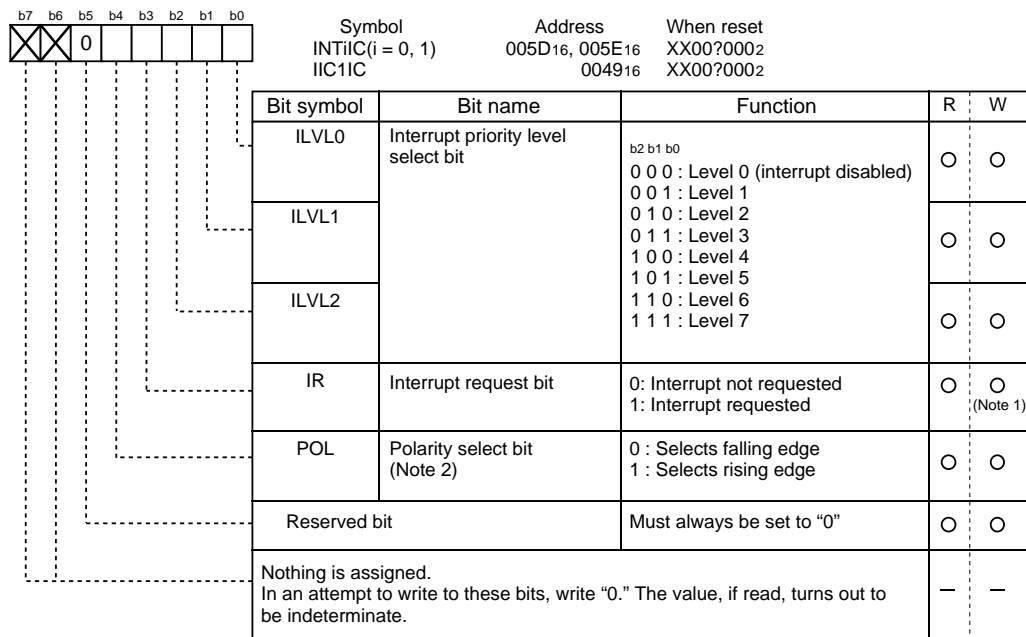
b7 b6 b5 b4 b3 b2 b1 b0

0

| Symbol | Address | When reset |
|---|---|---|
| INTiIC(i = 0, 1) | 005D$_{16}$, 005E$_{16}$ | XX00?000$_2$ |
| IIC1IC | 0049$_{16}$ | XX00?000$_2$ |

| Bit symbol | Bit name | Function | R | W |
|---|---|---|---|---|
| ILVL0 | Interrupt priority level select bit | b2 b1 b0<br>0 0 0 : Level 0 (interrupt disabled)<br>0 0 1 : Level 1<br>0 1 0 : Level 2<br>0 1 1 : Level 3<br>1 0 0 : Level 4<br>1 0 1 : Level 5<br>1 1 0 : Level 6<br>1 1 1 : Level 7 | ○ | ○ |
| ILVL1 | | | ○ | ○ |
| ILVL2 | | | ○ | ○ |
| IR | Interrupt request bit | 0: Interrupt not requested<br>1: Interrupt requested | ○ | ○ (Note 1) |
| POL | Polarity select bit (Note 2) | 0 : Selects falling edge<br>1 : Selects rising edge | ○ | ○ |
| Reserved bit | | Must always be set to “0” | ○ | ○ |
| Nothing is assigned. In an attempt to write to these bits, write “0.” The value, if read, turns out to be indeterminate. | | | – | – |